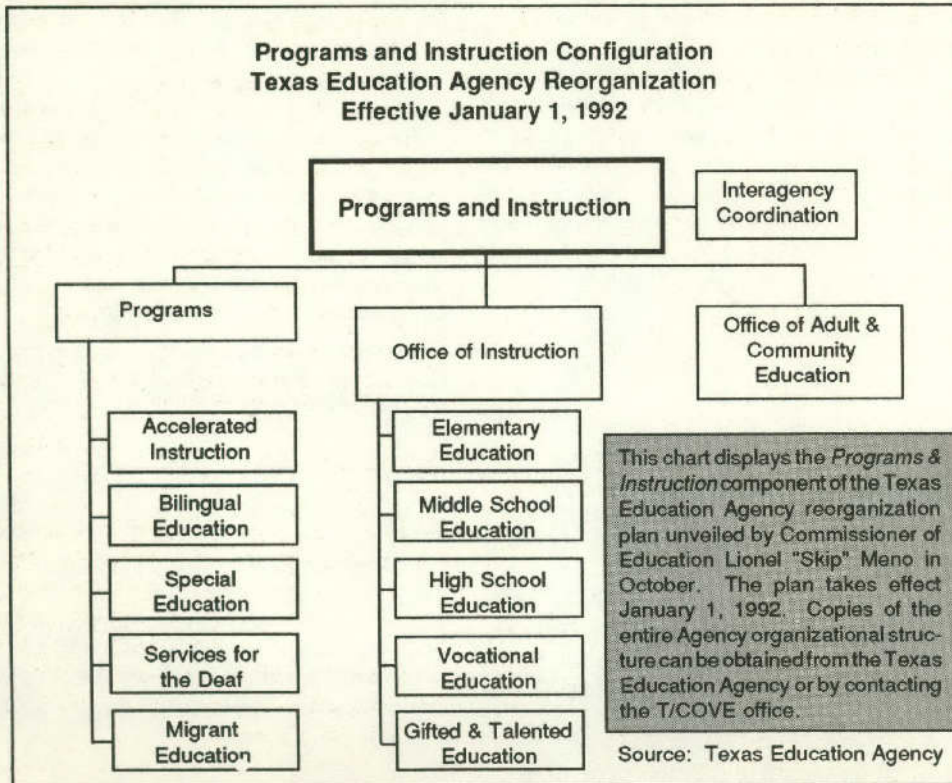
Programs and Instruction Configuration
Texas Education Agency Reorganization
Effective January 1, 1992

Programs and Instruction

Interagency Coordination

Programs

Office of Instruction

Office of Adult & Community Education

Accelerated Instruction

Bilingual Education

Special Education

Services for the Deaf

Migrant Education

Elementary Education

Middle School Education

High School Education

Vocational Education

Gifted & Talented Education

This chart displays the *Programs & Instruction* component of the Texas Education Agency reorganization plan unveiled by Commissioner of Education Lionel "Skip" Meno in October. The plan takes effect January 1, 1992. Copies of the entire Agency organizational structure can be obtained from the Texas Education Agency or by contacting the T/COVE office.

Source: Texas Education Agency